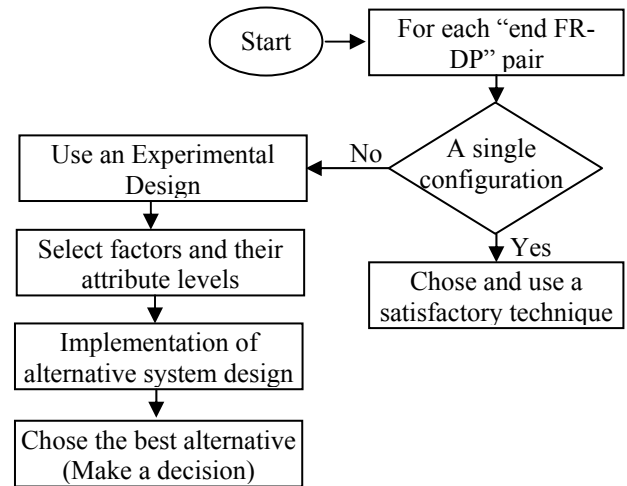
Start

For each "end FR-DP" pair

A single configuration

No

Use an Experimental Design

Yes

Chose and use a satisfactory technique

Select factors and their attribute levels

Implementation of alternative system design

Chose the best alternative (Make a decision)